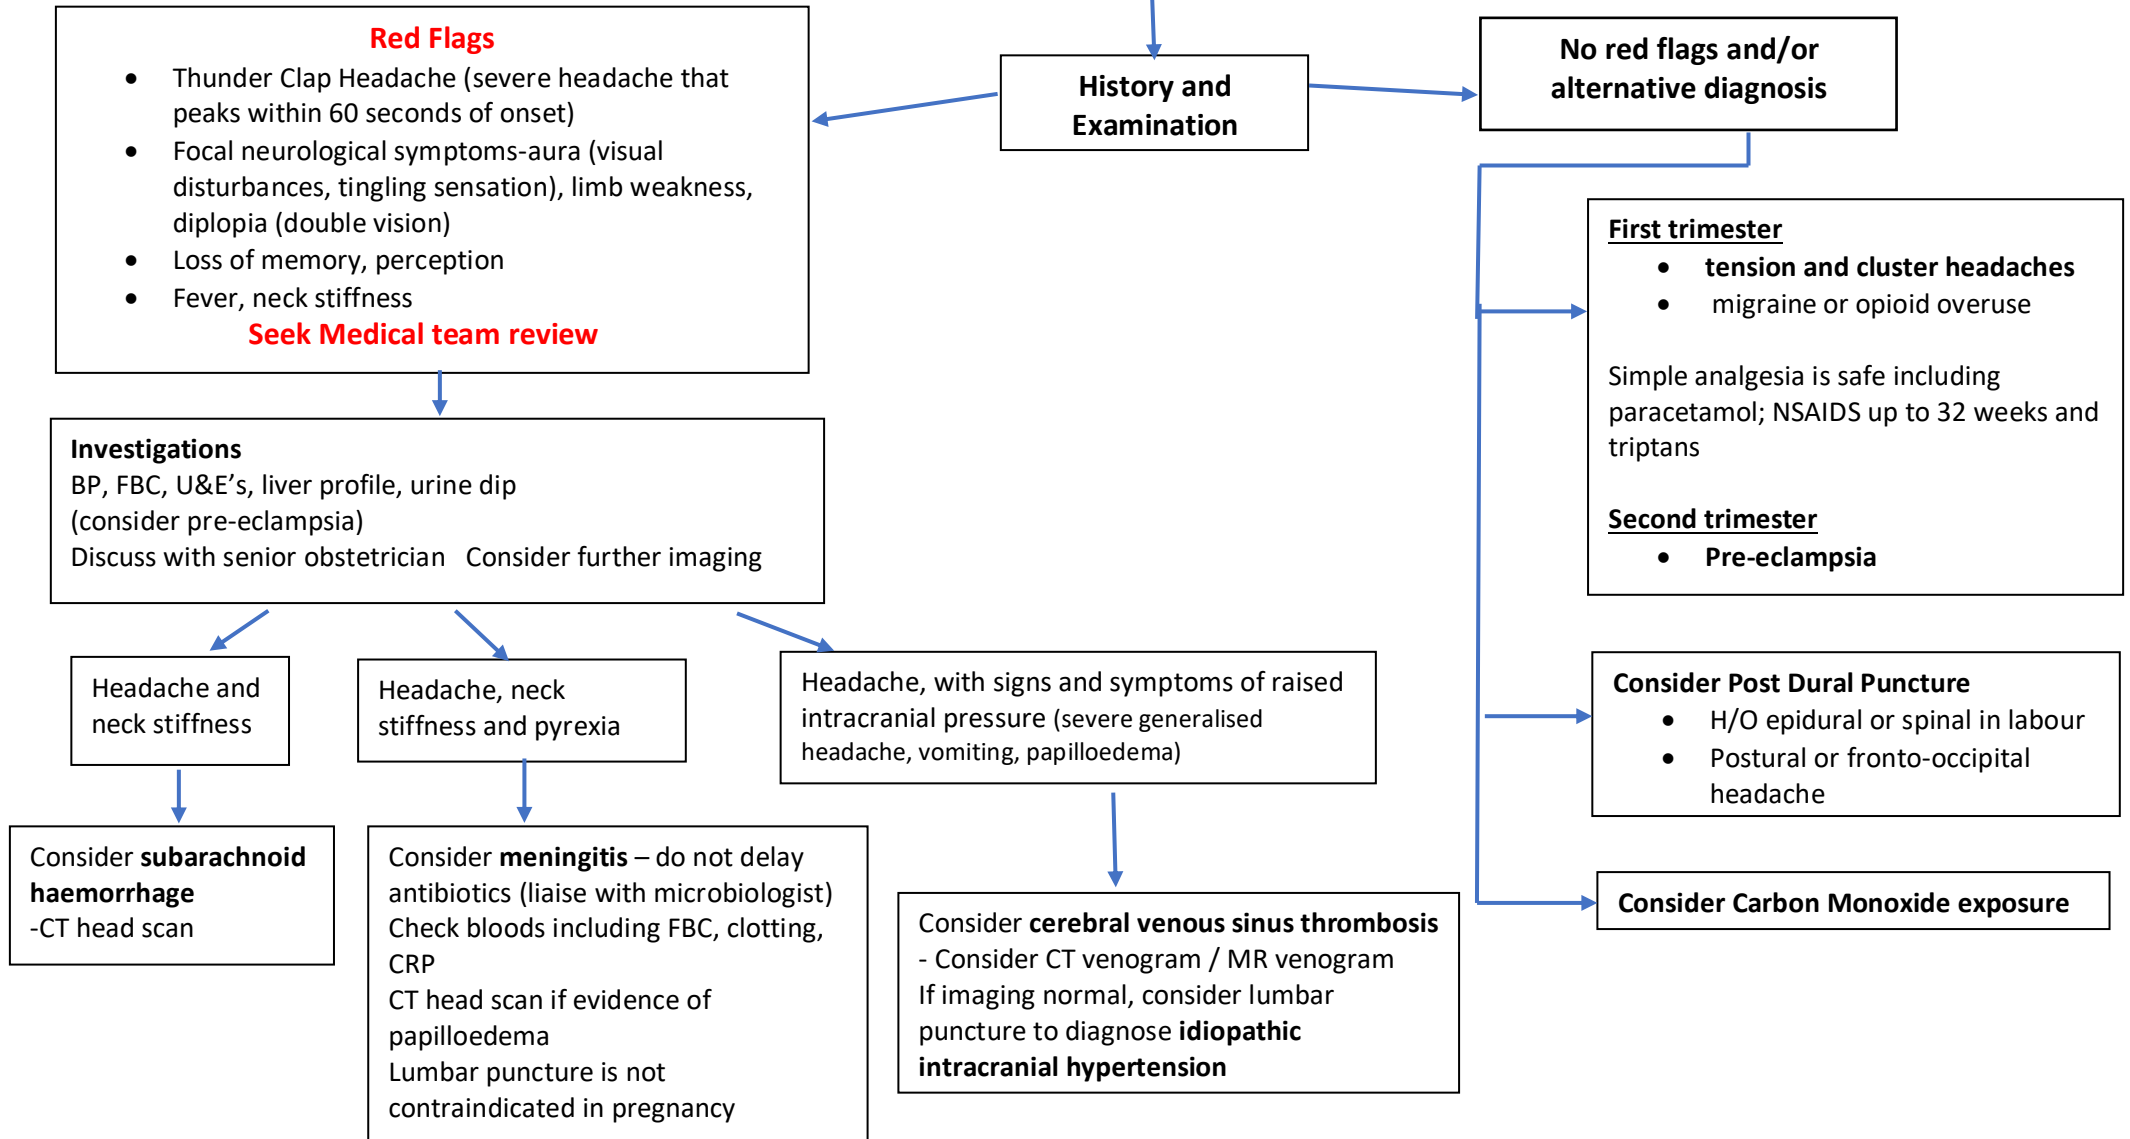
Red Flags

- Thunder Clap Headache (severe headache that peaks within 60 seconds of onset)
- Focal neurological symptoms-aura (visual disturbances, tingling sensation), limb weakness, diplopia (double vision)
- Loss of memory, perception
- Fever, neck stiffness

Seek Medical team review

History and Examination

No red flags and/or alternative diagnosis

First trimester
- tension and cluster headaches
- migraine or opioid overuse

Simple analgesia is safe including paracetamol; NSAIDS up to 32 weeks and triptans

Second trimester
- Pre-eclampsia

Investigations
BP, FBC, U&E's, liver profile, urine dip (consider pre-eclampsia)
Discuss with senior obstetrician Consider further imaging

Headache and neck stiffness

Headache, neck stiffness and pyrexia

Headache, with signs and symptoms of raised intracranial pressure (severe generalised headache, vomiting, papilloedema)

Consider Post Dural Puncture
- H/O epidural or spinal in labour
- Postural or fronto-occipital headache

Consider subarachnoid haemorrhage
-CT head scan

Consider meningitis – do not delay antibiotics (liaise with microbiologist)
Check bloods including FBC, clotting, CRP
CT head scan if evidence of papilloedema
Lumbar puncture is not contraindicated in pregnancy

Consider cerebral venous sinus thrombosis
- Consider CT venogram / MR venogram
If imaging normal, consider lumbar puncture to diagnose idiopathic intracranial hypertension

Consider Carbon Monoxide exposure